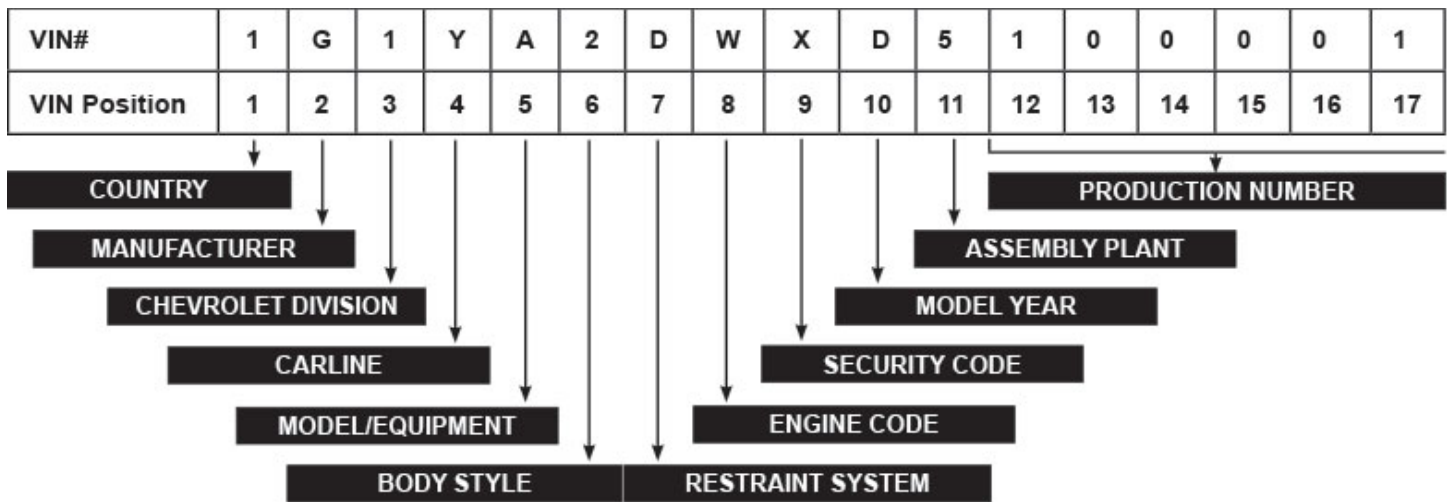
| VIN# | 1 | G | 1 | Y | A | 2 | D | W | X | D | 5 | 1 | 0 | 0 | 0 | 0 | 1 |
|---|---|---|---|---|---|---|---|---|---|---|---|---|---|---|---|---|---|
| VIN Position | 1 | 2 | 3 | 4 | 5 | 6 | 7 | 8 | 9 | 10 | 11 | 12 | 13 | 14 | 15 | 16 | 17 |

COUNTRY

MANUFACTURER

CHEVROLET DIVISION

CARLINE

MODEL/EQUIPMENT

BODY STYLE

RESTRAINT SYSTEM

ENGINE CODE

SECURITY CODE

MODEL YEAR

ASSEMBLY PLANT

PRODUCTION NUMBER